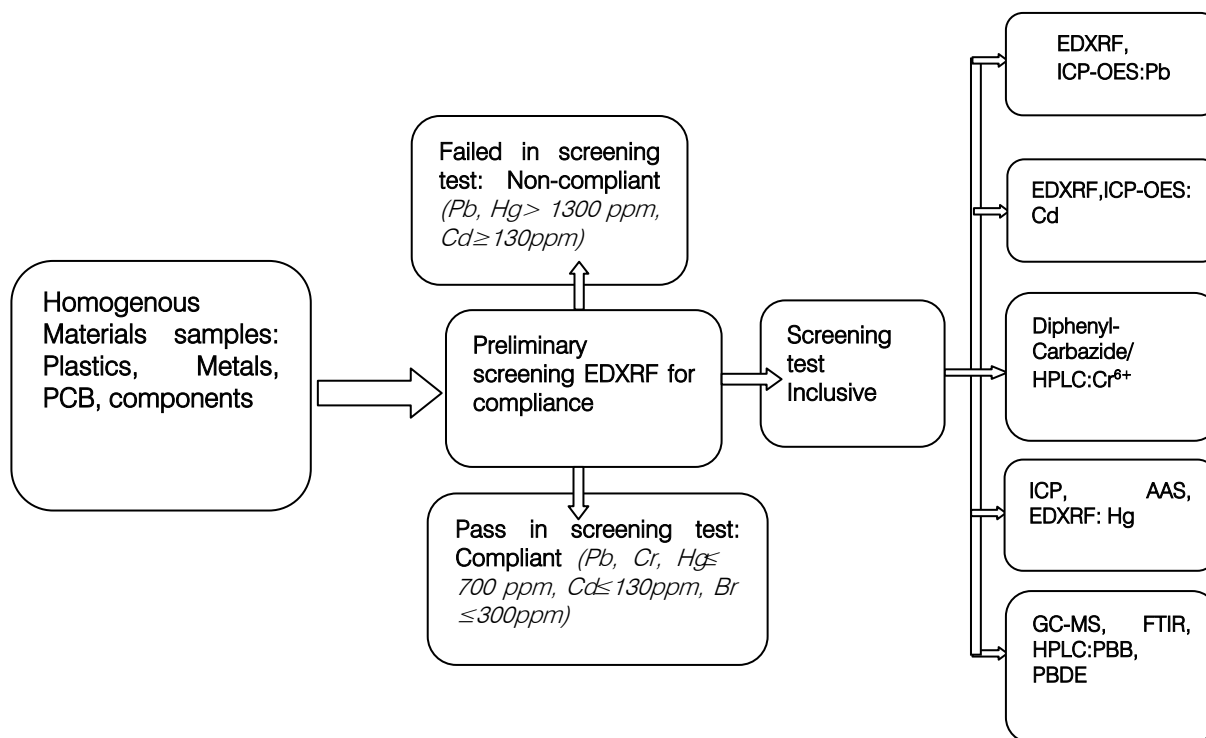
Homogenous Materials samples: Plastics, Metals, PCB, components

Failed in screening test: Non-compliant (Pb, Hg> 1300 ppm, Cd≥130ppm)

Preliminary screening EDXRF for compliance

Pass in screening test: Compliant (Pb, Cr, Hg≤ 700 ppm, Cd≤130ppm, Br ≤300ppm)

Screening test Inclusive

EDXRF, ICP-OES:Pb

EDXRF,ICP-OES: Cd

Diphenyl-Carbazide/ HPLC:Cr$^{6+}$

ICP, AAS, EDXRF: Hg

GC-MS, FTIR, HPLC:PBB, PBDE